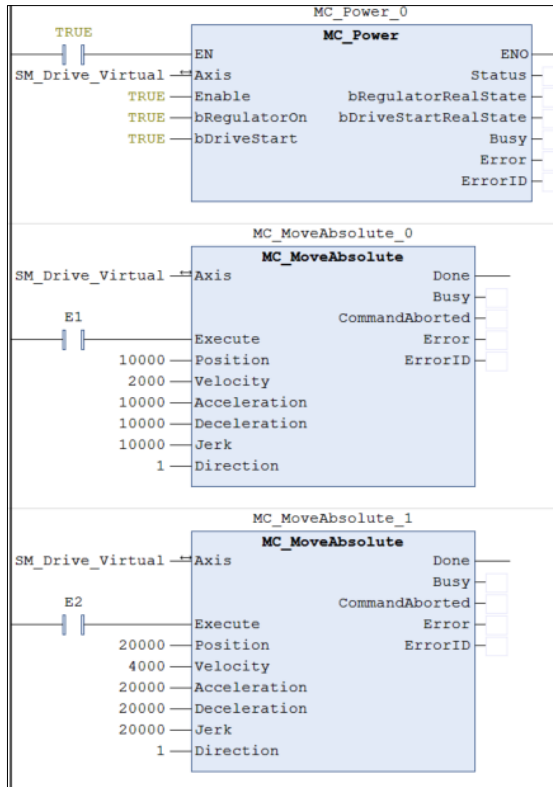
MC_Power_0
TRUE
MC_Power
EN
ENO
SM_Drive_Virtual
Axis
Status
TRUE
Enable
bRegulatorRealState
TRUE
bRegulatorOn
bDriveStartRealState
TRUE
bDriveStart
Busy
Error
ErrorID

MC_MoveAbsolute_0
MC_MoveAbsolute
SM_Drive_Virtual
Axis
Done
Busy
E1
CommandAborted
Execute
Error
10000
Position
ErrorID
2000
Velocity
10000
Acceleration
10000
Deceleration
10000
Jerk
1
Direction

MC_MoveAbsolute_1
MC_MoveAbsolute
SM_Drive_Virtual
Axis
Done
Busy
E2
CommandAborted
Execute
Error
20000
Position
ErrorID
4000
Velocity
20000
Acceleration
20000
Deceleration
20000
Jerk
1
Direction